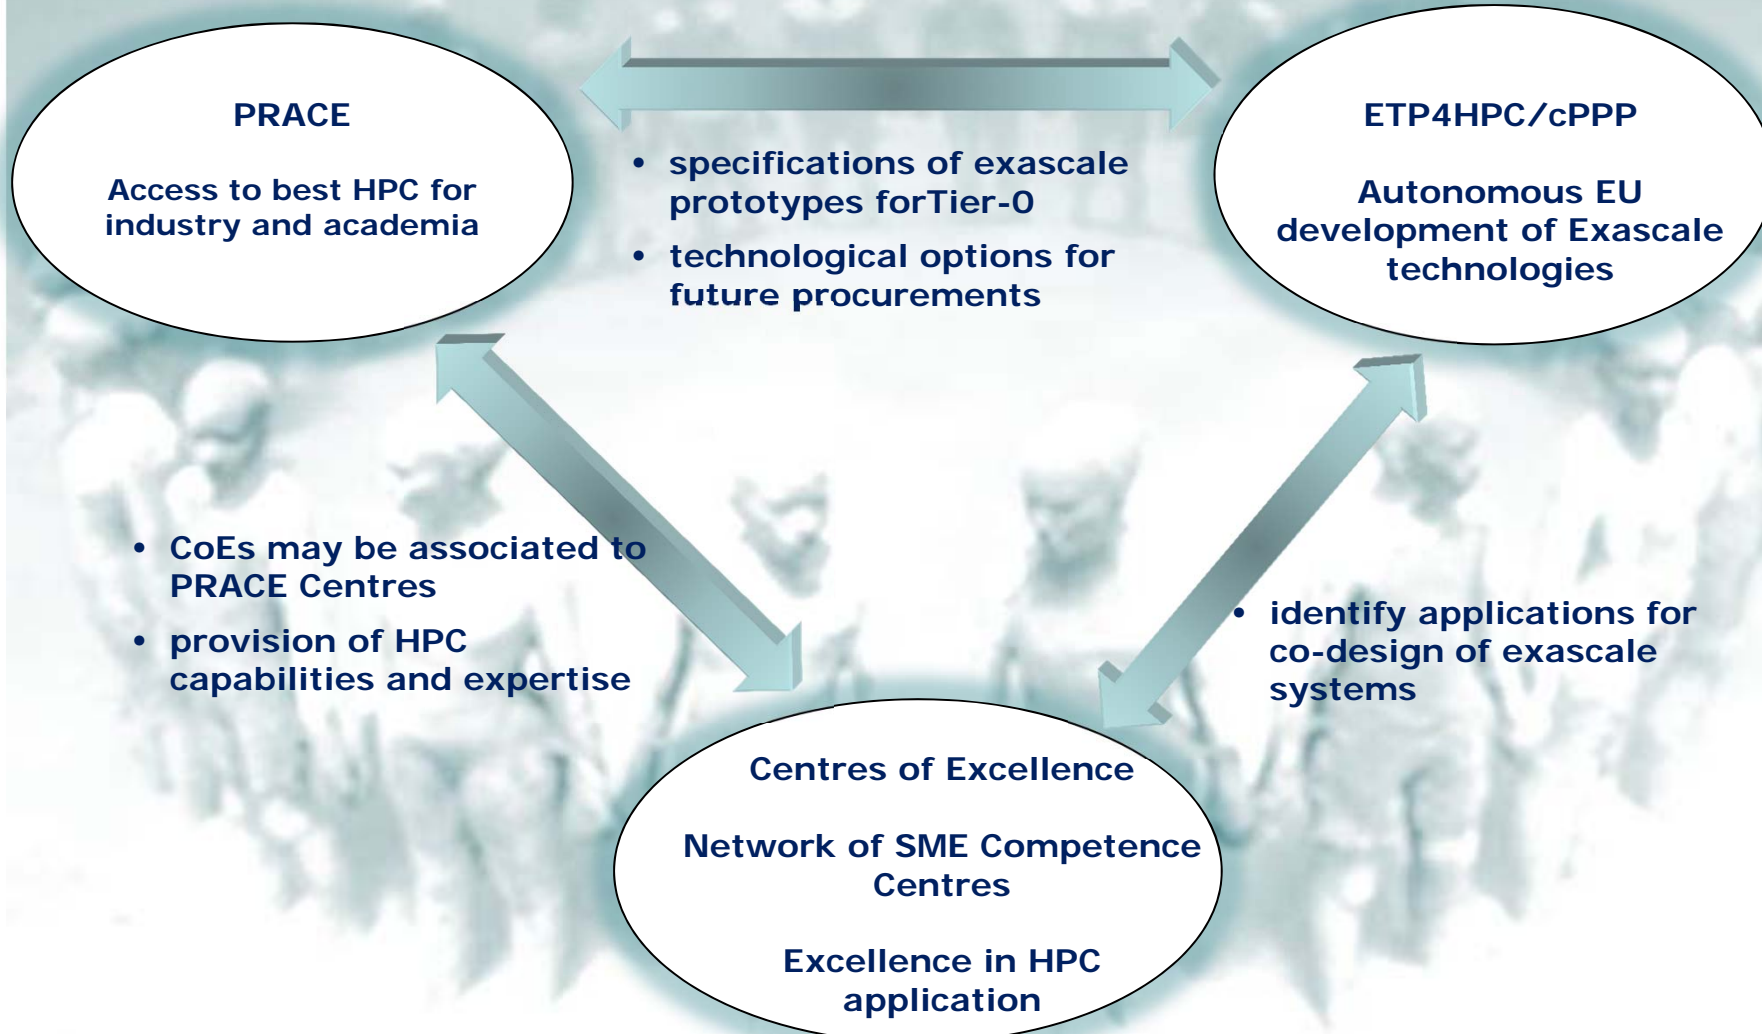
PRACE

Access to best HPC for industry and academia

- specifications of exascale prototypes forTier-0
- technological options for future procurements

ETP4HPC/cPPP

Autonomous EU development of Exascale technologies

- CoEs may be associated to PRACE Centres
- provision of HPC capabilities and expertise

- identify applications for co-design of exascale systems

Centres of Excellence

Network of SME Competence Centres

Excellence in HPC application